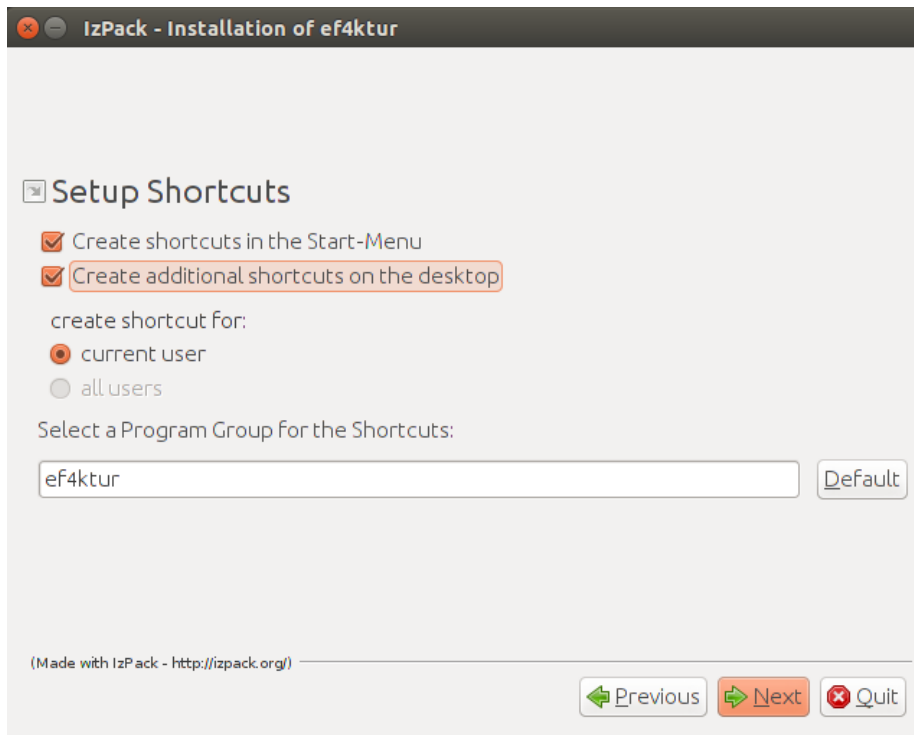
IzPack - Installation of ef4ktur

Setup Shortcuts

Create shortcuts in the Start-Menu

Create additional shortcuts on the desktop

create shortcut for:

current user

all users

Select a Program Group for the Shortcuts:

ef4ktur

Default

(Made with IzPack - http://izpack.org/)

Previous

Next

Quit